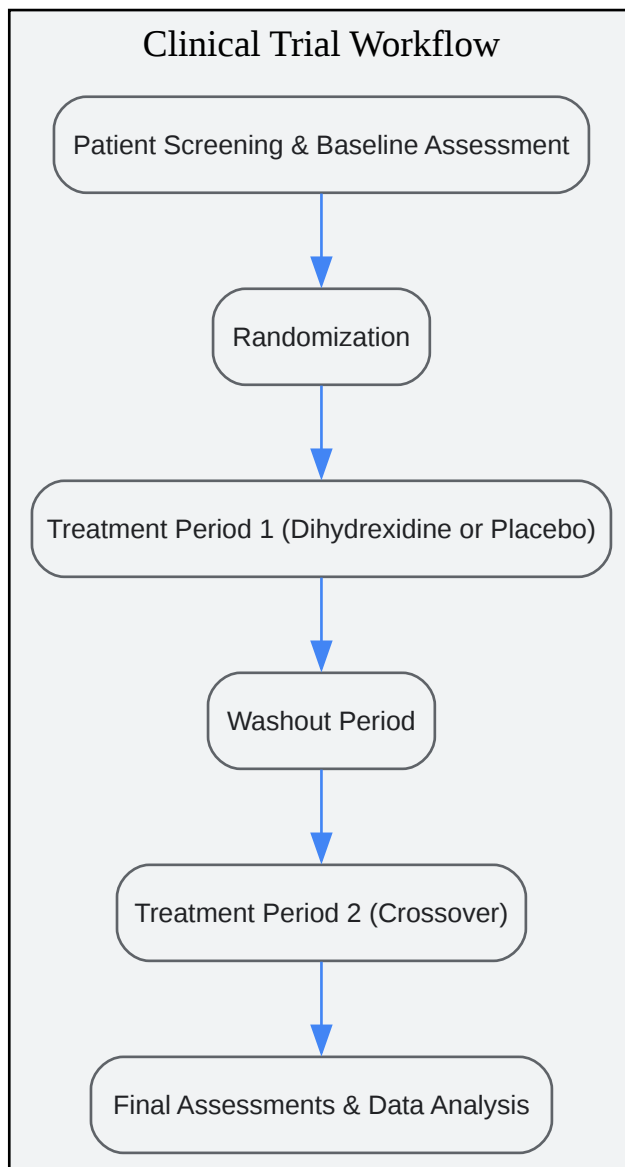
Clinical Trial Workflow

Patient Screening & Baseline Assessment

Randomization

Treatment Period 1 (Dihydrexidine or Placebo)

Washout Period

Treatment Period 2 (Crossover)

Final Assessments & Data Analysis